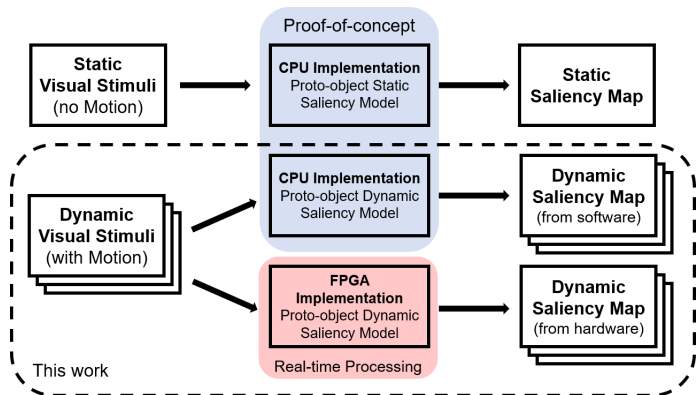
Proof-of-concept

Static Visual Stimuli (no Motion)

CPU Implementation
Proto-object Static Saliency Model

Static Saliency Map

Dynamic Visual Stimuli (with Motion)

CPU Implementation
Proto-object Dynamic Saliency Model

Dynamic Saliency Map (from software)

FPGA Implementation
Proto-object Dynamic Saliency Model

Dynamic Saliency Map (from hardware)

Real-time Processing

This work